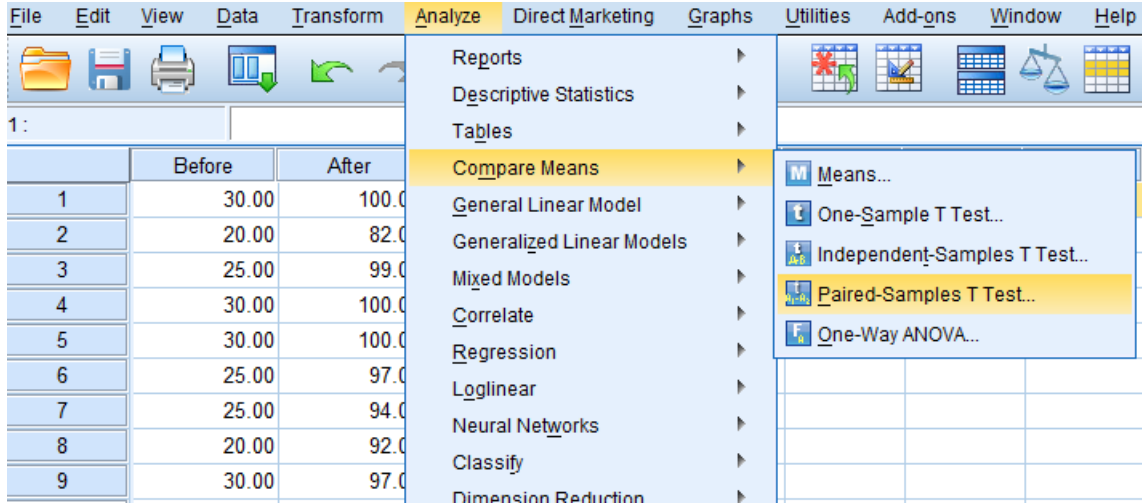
File Edit View Data Transform Analyze Direct Marketing Graphs Utilities Add-ons Window Help

1 :

| | Before | After |
|---|---|---|
| 1 | 30.00 | 100.0 |
| 2 | 20.00 | 82.0 |
| 3 | 25.00 | 99.0 |
| 4 | 30.00 | 100.0 |
| 5 | 30.00 | 100.0 |
| 6 | 25.00 | 97.0 |
| 7 | 25.00 | 94.0 |
| 8 | 20.00 | 92.0 |
| 9 | 30.00 | 97.0 |

Reports
Descriptive Statistics
Tables
Compare Means
General Linear Model
Generalized Linear Models
Mixed Models
Correlate
Regression
Loglinear
Neural Networks
Classify
Dimension Reduction

Means...
One-Sample T Test...
Independent-Samples T Test...
Paired-Samples T Test...
One-Way ANOVA...